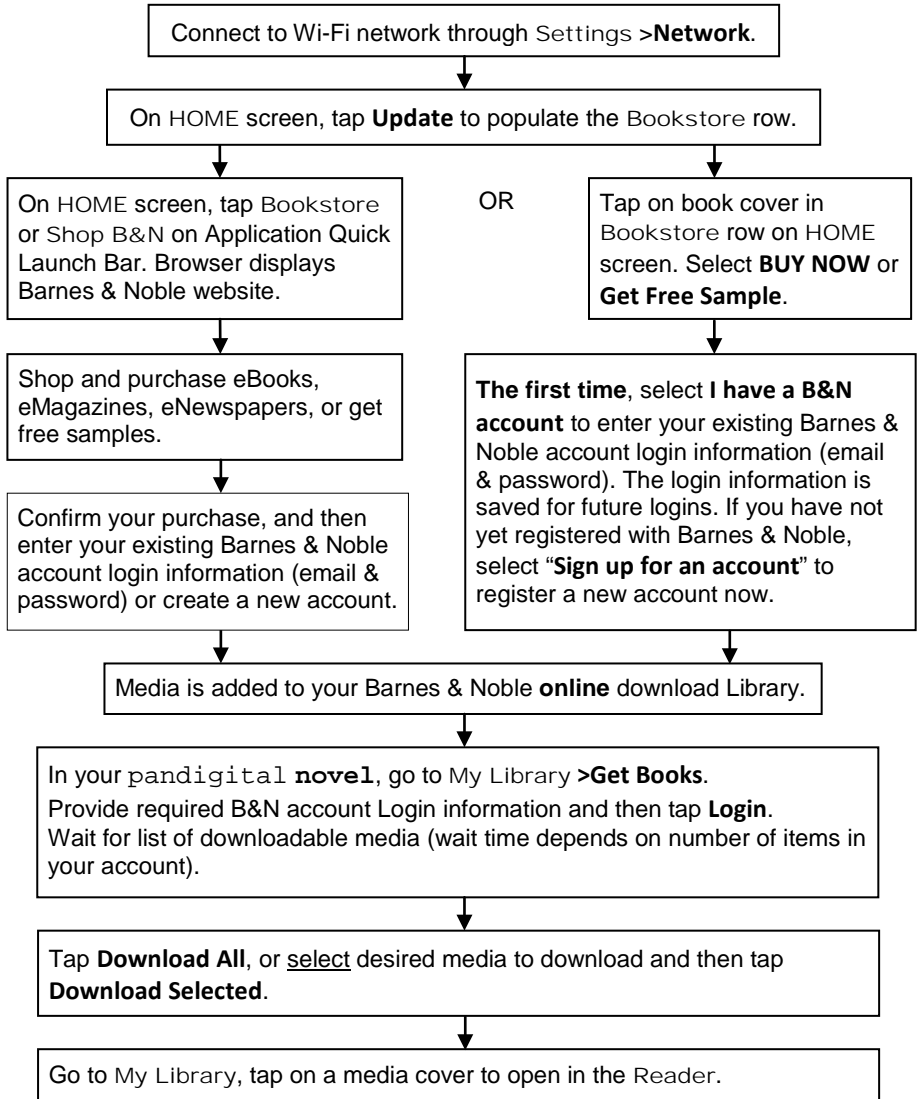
Connect to Wi-Fi network through Settings >**Network**.

On HOME screen, tap **Update** to populate the Bookstore row.

On HOME screen, tap Bookstore or Shop B&N on Application Quick Launch Bar. Browser displays Barnes & Noble website.

OR

Tap on book cover in Bookstore row on HOME screen. Select **BUY NOW** or **Get Free Sample**.

Shop and purchase eBooks, eMagazines, eNewspapers, or get free samples.

Confirm your purchase, and then enter your existing Barnes & Noble account login information (email & password) or create a new account.

**The first time**, select **I have a B&N account** to enter your existing Barnes & Noble account login information (email & password). The login information is saved for future logins. If you have not yet registered with Barnes & Noble, select "**Sign up for an account**" to register a new account now.

Media is added to your Barnes & Noble **online** download Library.

In your pandigital **novel**, go to My Library >**Get Books**.
Provide required B&N account Login information and then tap **Login**.
Wait for list of downloadable media (wait time depends on number of items in your account).

Tap **Download All**, or select desired media to download and then tap **Download Selected**.

Go to My Library, tap on a media cover to open in the Reader.